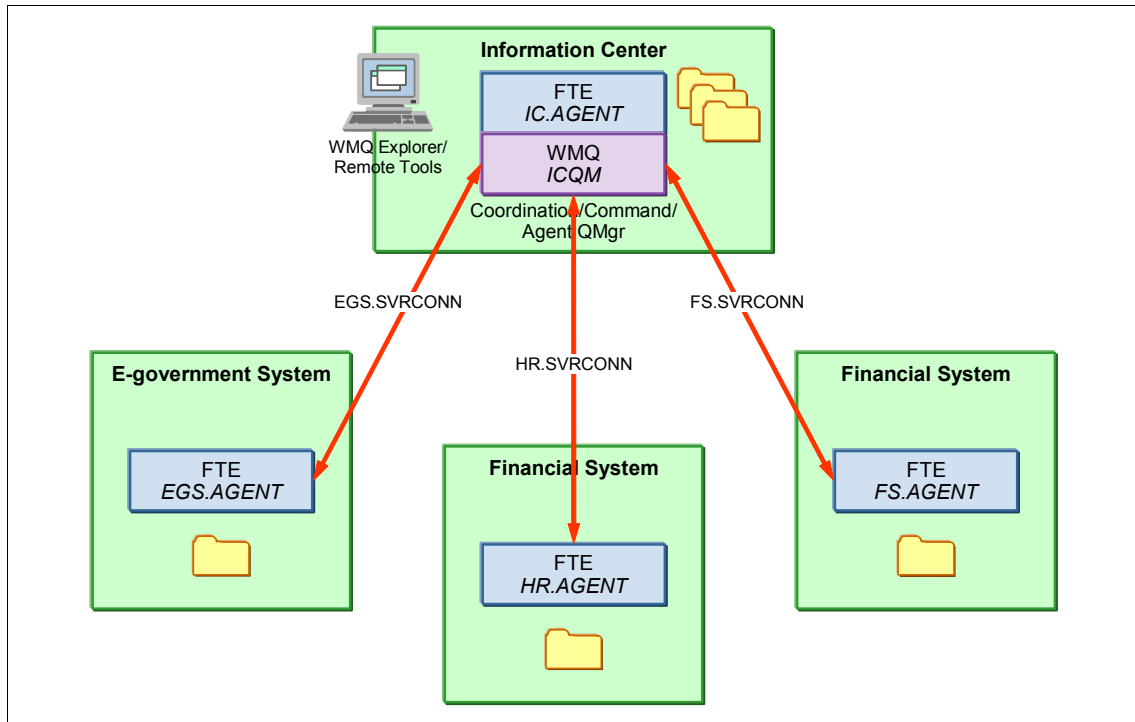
Information Center

WMQ Explorer/ Remote Tools

FTE
*IC.AGENT*

WMQ
*ICQM*

Coordination/Command/ Agent QMgr

EGS.SVRCONN

HR.SVRCONN

FS.SVRCONN

E-government System

FTE
*EGS.AGENT*

Financial System

FTE
*HR.AGENT*

Financial System

FTE
*FS.AGENT*